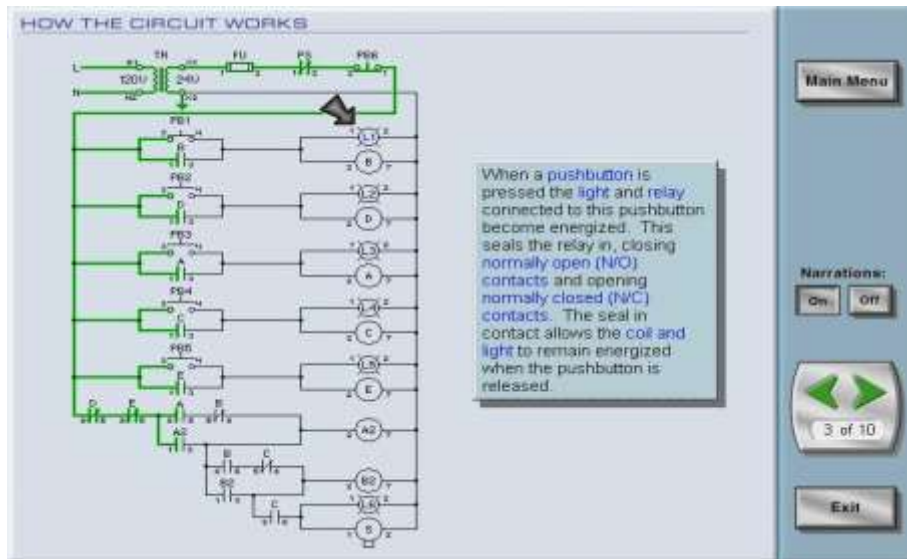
HOW THE CIRCUIT WORKS

L
N
TR
120V
24V
FU
PS
PB6
PB1
L1
B
PB2
L2
D
PB3
L3
A
PB4
L4
C
PB5
L5
E
D
E
A
B
A2
A2
B
C
B2
B2
C
L6
S

When a pushbutton is pressed the light and relay connected to this pushbutton become energized. This seals the relay in, closing normally open (N/O) contacts and opening normally closed (N/C) contacts. The seal in contact allows the coil and light to remain energized when the pushbutton is released.

Main Menu

Narrations:
On
Off

3 of 10

Exit